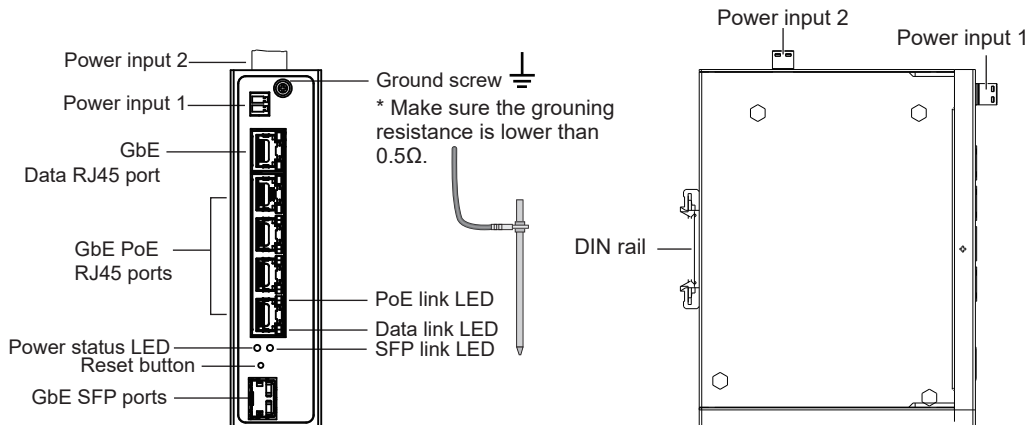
Power input 2
Power input 1
GbE
Data RJ45 port
GbE PoE
RJ45 ports
Power status LED
Reset button
GbE SFP ports
Ground screw
* Make sure the grouning resistance is lower than 0.5Ω.
PoE link LED
Data link LED
SFP link LED
Power input 2
Power input 1
DIN rail